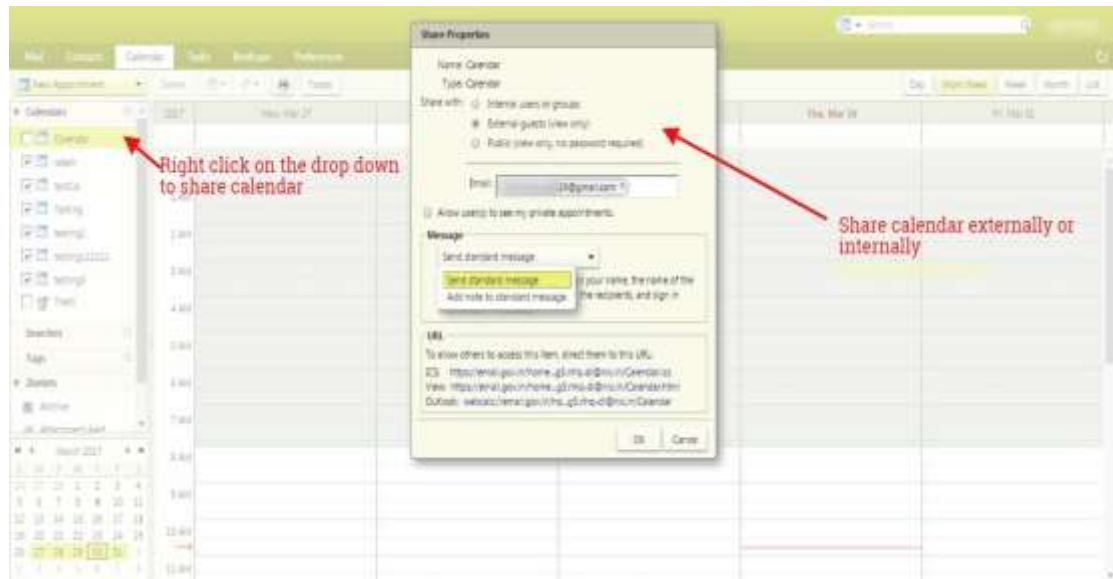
Mail Contacts Calendar Tasks Briefcase Preferences

New Appointment

Calendars

Calendar

Searches

Tags

Zimlets

March 2017

Share Properties

Name: Calendar

Type: Calendar

Share with: Internal users or groups

External guests (view only)

Public (view only, no password required)

Email: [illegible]@gmail.com

Allow user(s) to see my private appointments

Message

Send standard message

Send standard message

Add note to standard message

your name, the name of the the recipients, and sign in

URL

To allow others to access this item, direct them to this URL:

ICS: https://email.gov.in/home_g3.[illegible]@nic.in/Calendar.ics

View: https://email.gov.in/home_g3.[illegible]@nic.in/Calendar.html

Outlook: webcals://email.gov.in/ho_g3.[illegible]@nic.in/Calendar

OK Cancel

Right click on the drop down to share calendar

Share calendar externally or internally

Day Work Week Week Month List

Thu, Mar 30

Fri, Mar 31